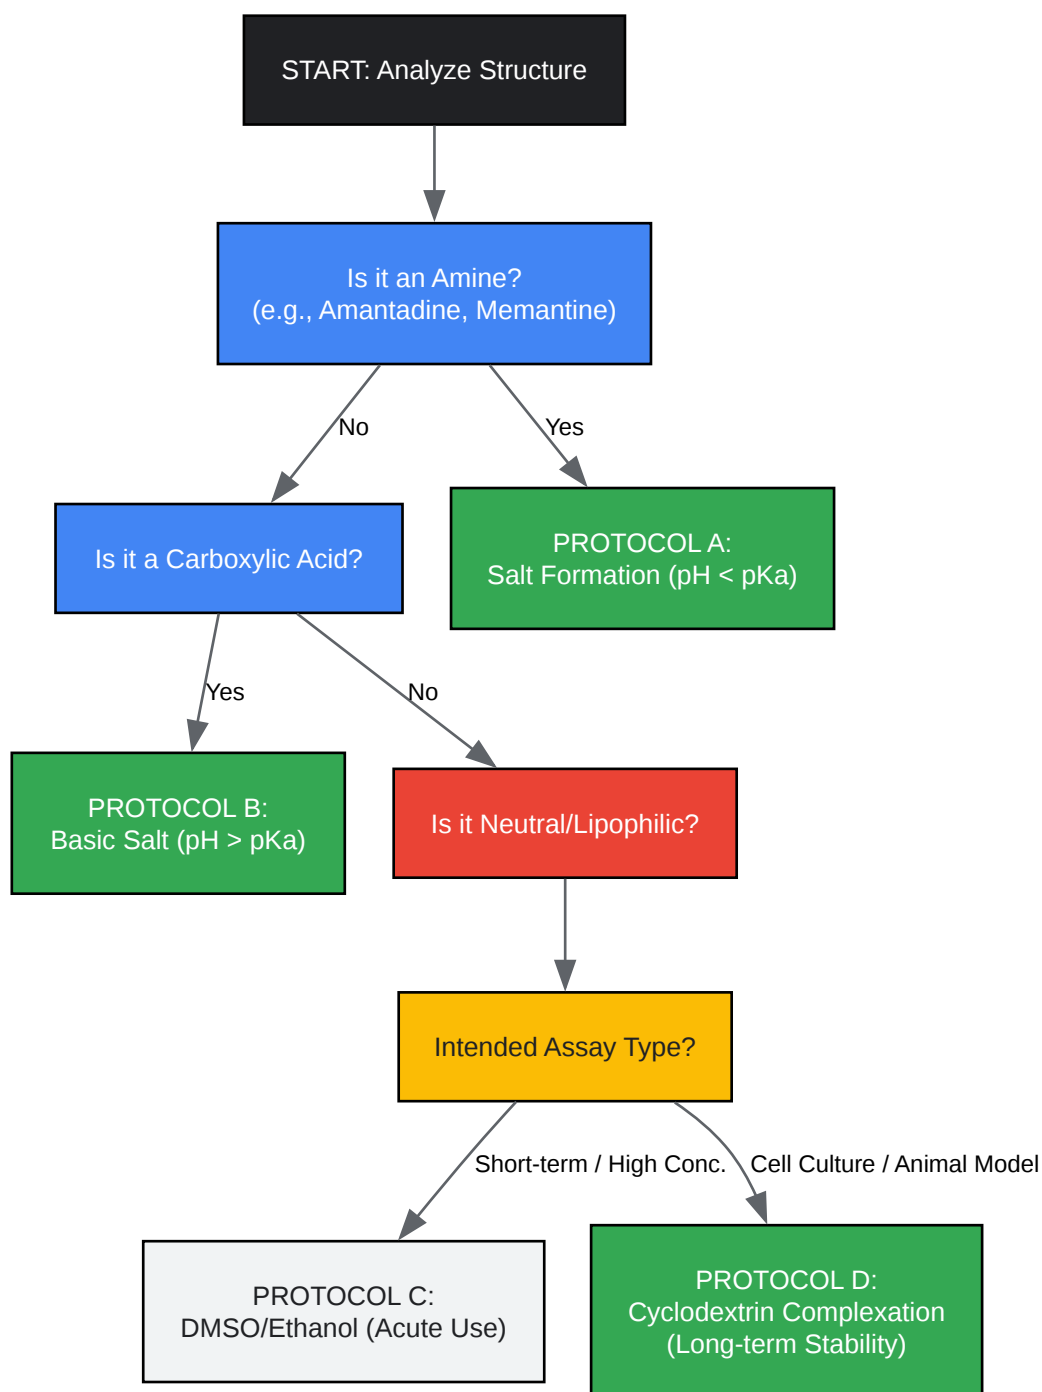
START: Analyze Structure

Is it an Amine?
(e.g., Amantadine, Memantine)

No

Yes

Is it a Carboxylic Acid?

PROTOCOL A:
Salt Formation (pH < pKa)

Yes

No

PROTOCOL B:
Basic Salt (pH > pKa)

Is it Neutral/Lipophilic?

Intended Assay Type?

Short-term / High Conc.

Cell Culture / Animal Model

PROTOCOL C:
DMSO/Ethanol (Acute Use)

PROTOCOL D:
Cyclodextrin Complexation
(Long-term Stability)